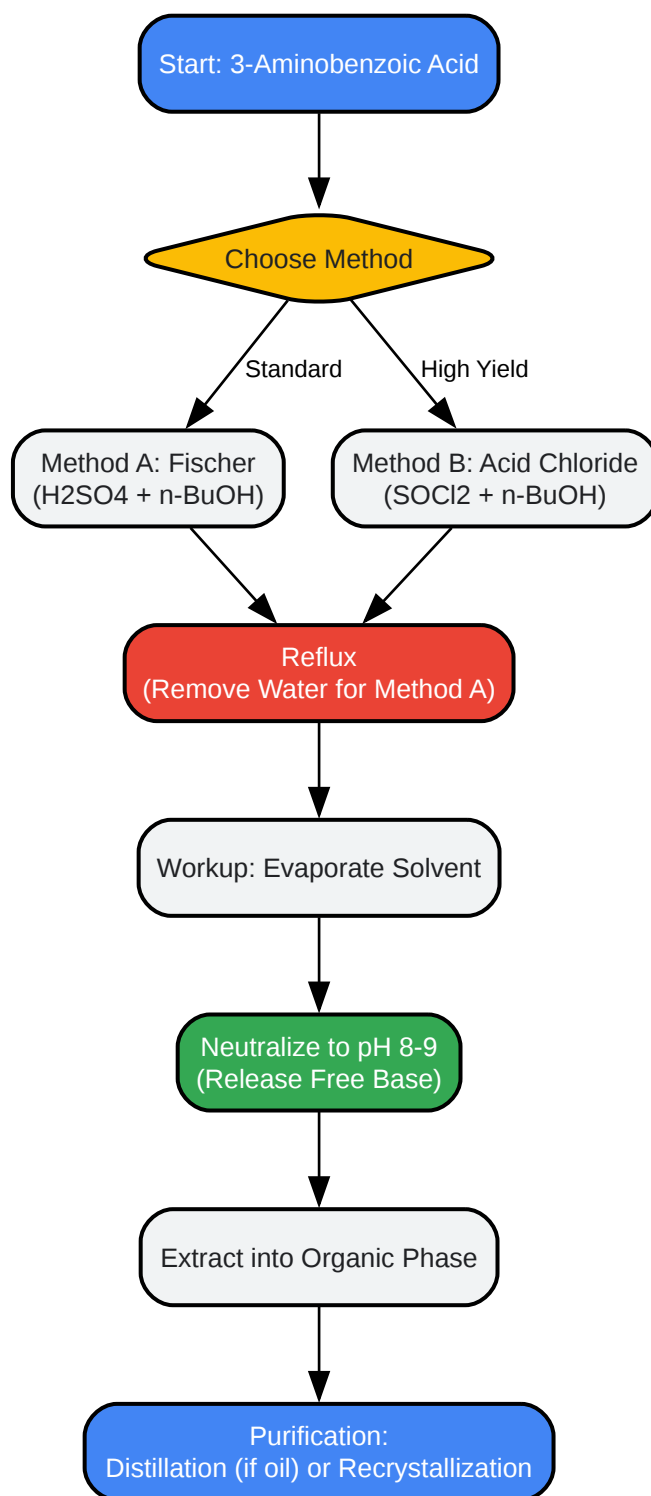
Start: 3-Aminobenzoic Acid

Choose Method

Standard

High Yield

Method A: Fischer
(H2SO4 + n-BuOH)

Method B: Acid Chloride
(SOCl2 + n-BuOH)

Reflux
(Remove Water for Method A)

Workup: Evaporate Solvent

Neutralize to pH 8-9
(Release Free Base)

Extract into Organic Phase

Purification:
Distillation (if oil) or Recrystallization